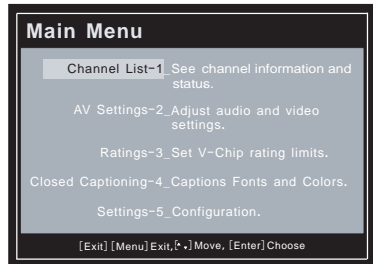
Main Menu

Channel List-1_See channel information and status.

AV Settings-2_Adjust audio and video settings.

Ratings-3_Set V-Chip rating limits.

Closed Captioning-4_Captions Fonts and Colors.

Settings-5_Configuration.

[Exit] [Menu] Exit, [↑↓] Move, [Enter] Choose